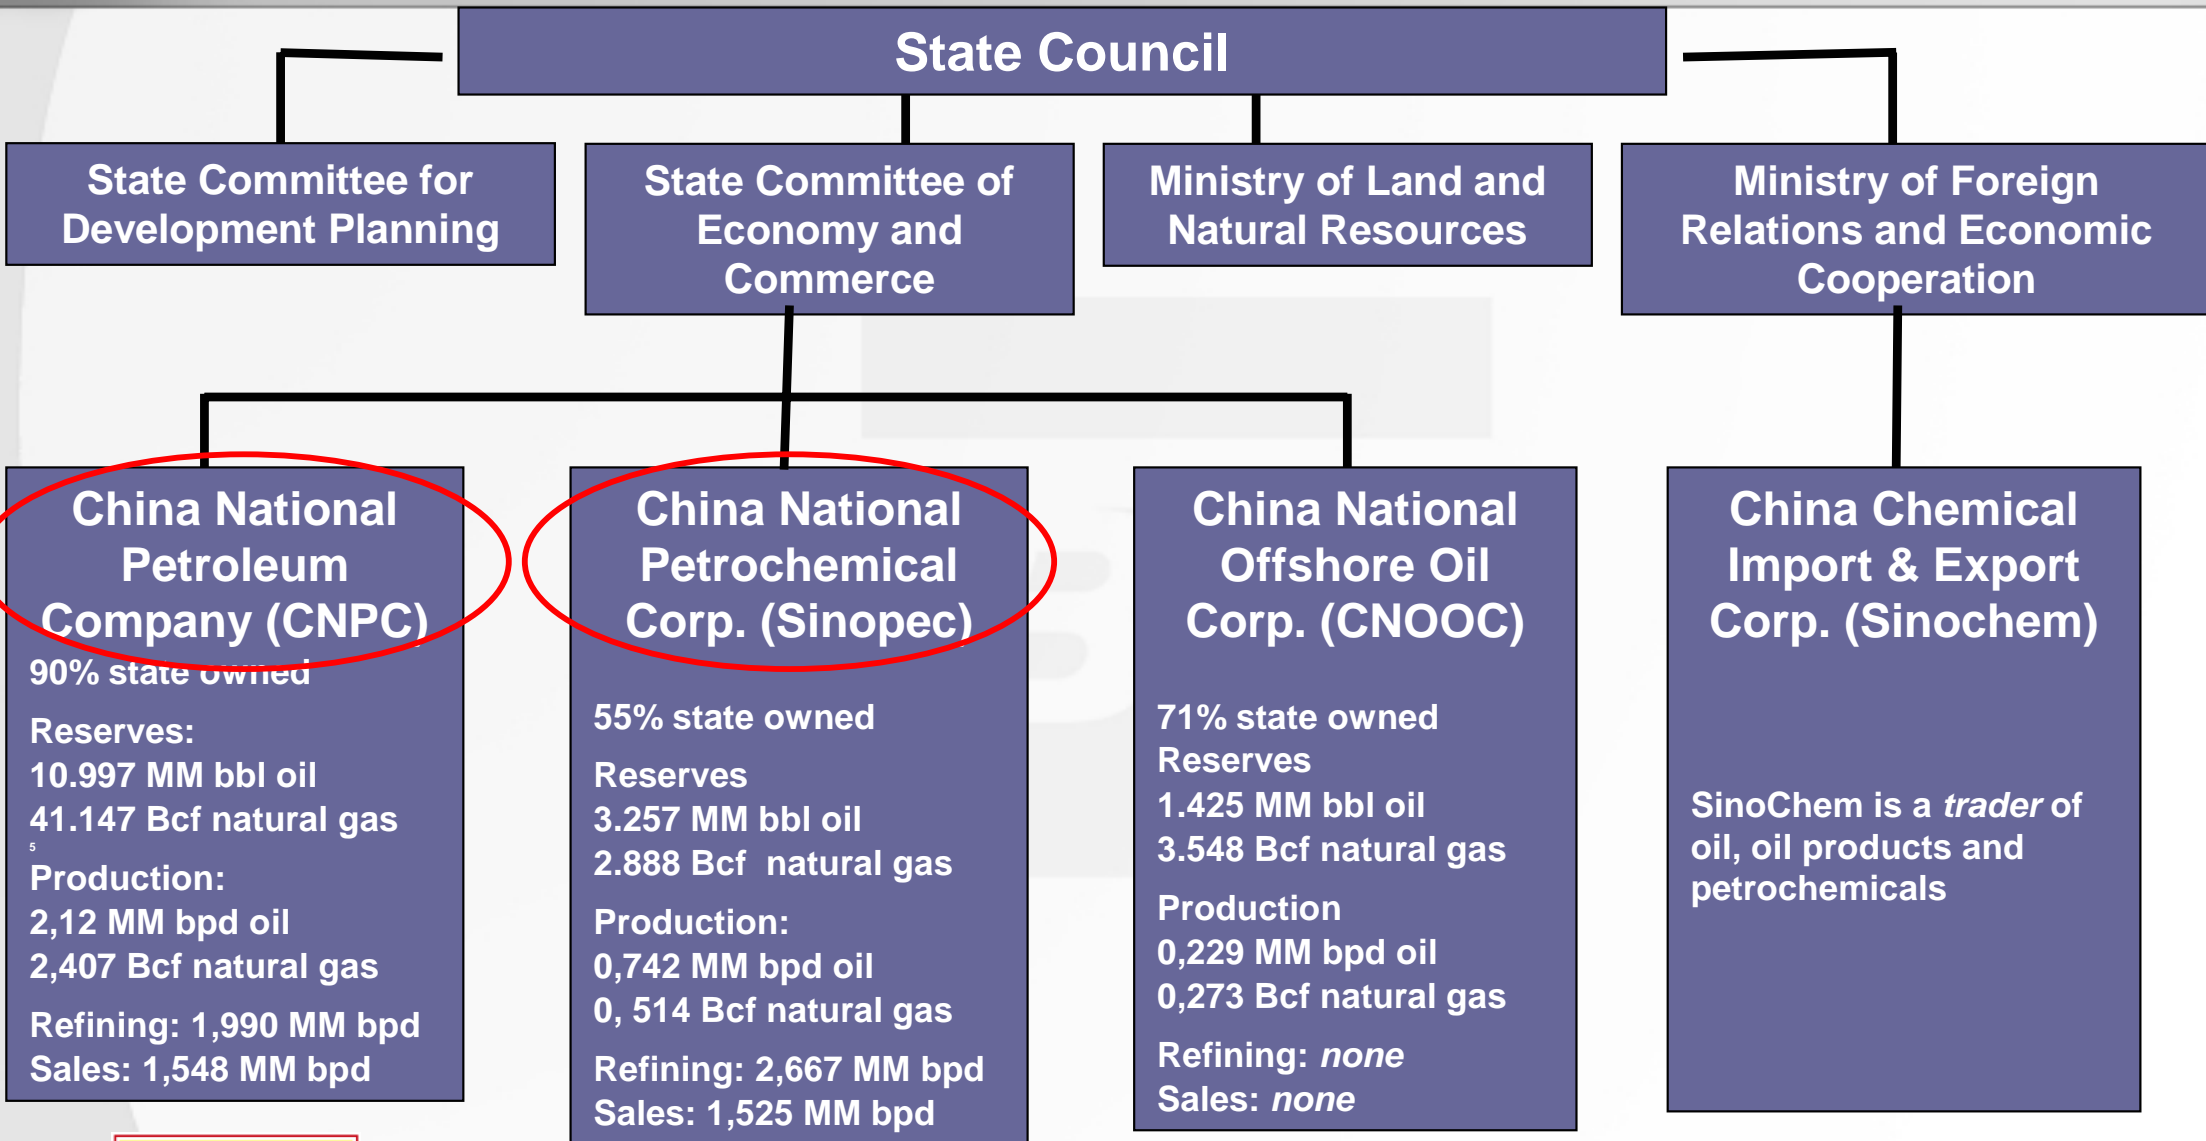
State Council

State Committee for Development Planning

State Committee of Economy and Commerce

Ministry of Land and Natural Resources

Ministry of Foreign Relations and Economic Cooperation

China National Petroleum Company (CNPC)
90% state owned
Reserves:
10.997 MM bbl oil
41.147 Bcf natural gas
5
Production:
2,12 MM bpd oil
2,407 Bcf natural gas
Refining: 1,990 MM bpd
Sales: 1,548 MM bpd

China National Petrochemical Corp. (Sinopec)
55% state owned
Reserves
3.257 MM bbl oil
2.888 Bcf natural gas
Production:
0,742 MM bpd oil
0, 514 Bcf natural gas
Refining: 2,667 MM bpd
Sales: 1,525 MM bpd

China National Offshore Oil Corp. (CNOOC)
71% state owned
Reserves
1.425 MM bbl oil
3.548 Bcf natural gas
Production
0,229 MM bpd oil
0,273 Bcf natural gas
Refining: none
Sales: none

China Chemical Import & Export Corp. (Sinochem)
SinoChem is a trader of oil, oil products and petrochemicals